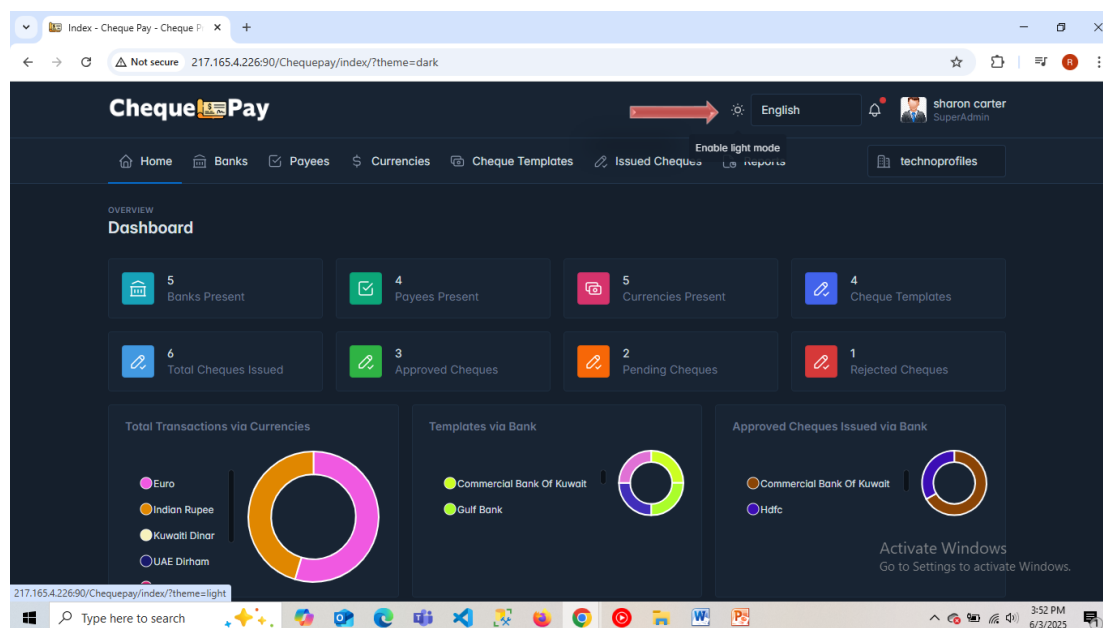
Index - Cheque Pay - Cheque P

Not secure 217.165.4.226:90/Chequepay/index/?theme=dark

Cheque Pay

English

sharon carter
SuperAdmin

Enable light mode

Home Banks Payees Currencies Cheque Templates Issued Cheques Reports

technoprofiles

OVERVIEW
Dashboard

5
Banks Present

4
Payees Present

5
Currencies Present

4
Cheque Templates

6
Total Cheques Issued

3
Approved Cheques

2
Pending Cheques

1
Rejected Cheques

Total Transactions via Currencies

Euro
Indian Rupee
Kuwaiti Dinar
UAE Dirham

Templates via Bank

Commercial Bank Of Kuwait
Gulf Bank

Approved Cheques Issued via Bank

Commercial Bank Of Kuwait
Hdfc

Activate Windows
Go to Settings to activate Windows.

217.165.4.226:90/Chequepay/index/?theme=light

Type here to search

3:52 PM
6/3/2025